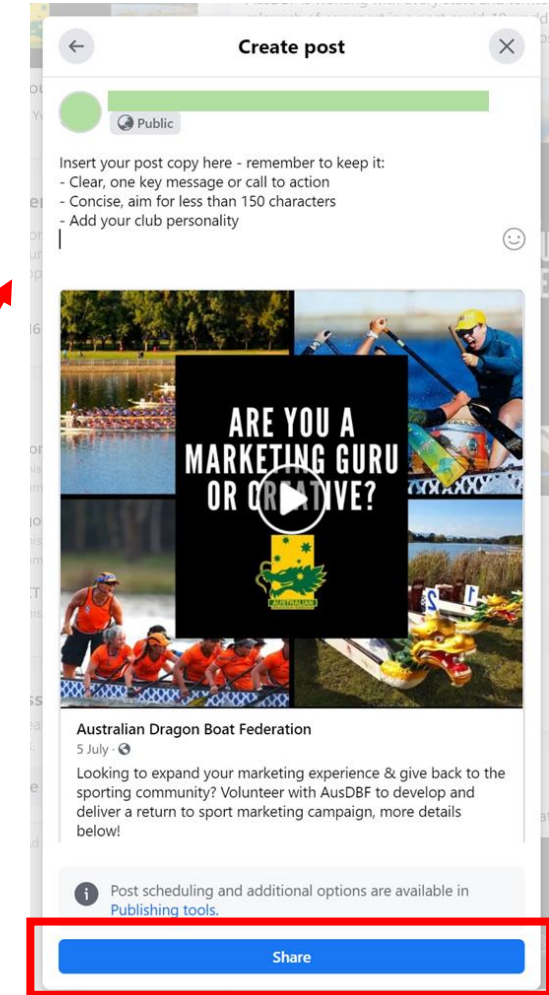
Create post

Public

Insert your post copy here - remember to keep it:
- Clear, one key message or call to action
- Concise, aim for less than 150 characters
- Add your club personality

ARE YOU A MARKETING GURU OR C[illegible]IVE?

AUSTRALIAN

Australian Dragon Boat Federation
5 July ·

Looking to expand your marketing experience & give back to the sporting community? Volunteer with AusDBF to develop and deliver a return to sport marketing campaign, more details below!

Post scheduling and additional options are available in Publishing tools.

Share